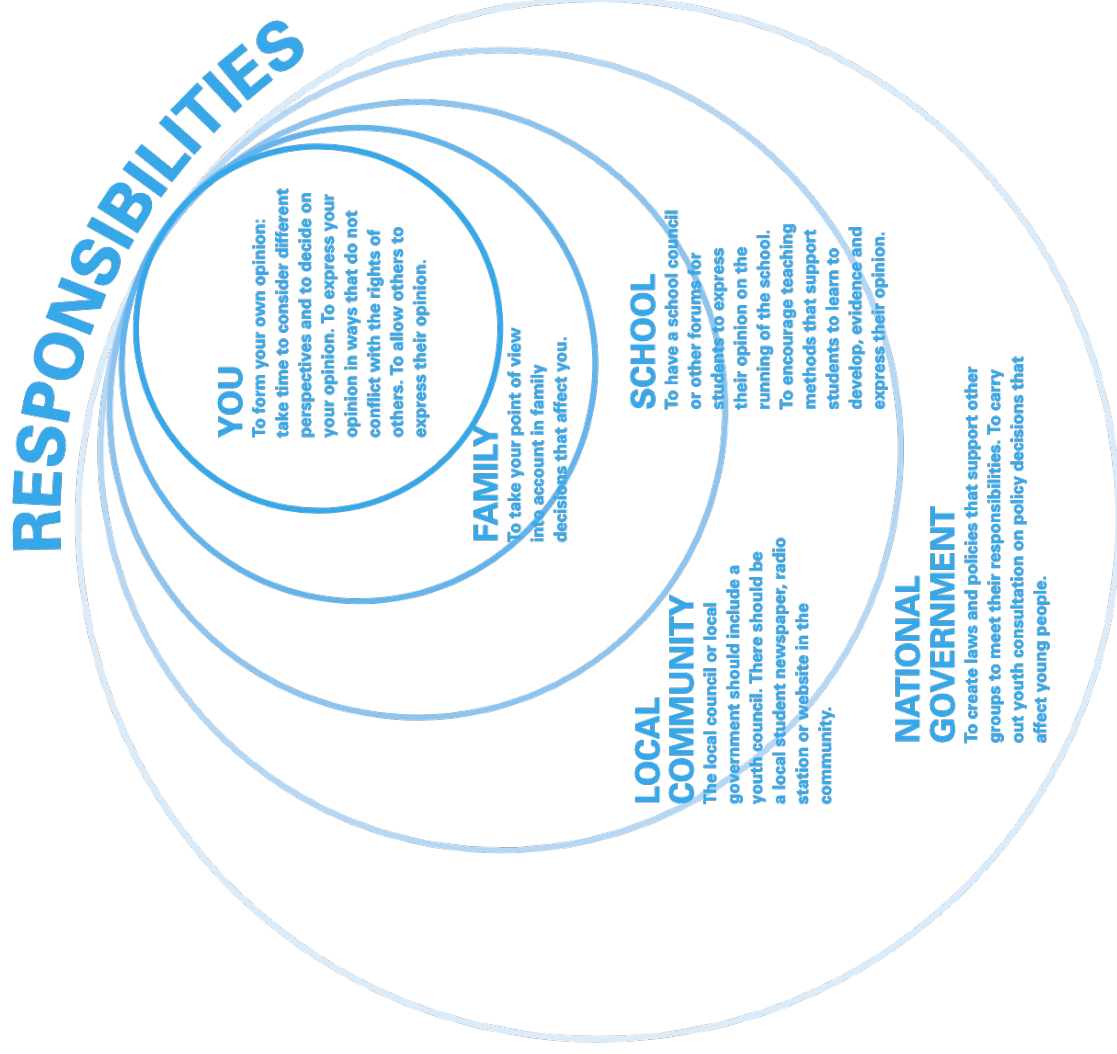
RESPONSIBILITIES

YOU
To form your own opinion: take time to consider different perspectives and to decide on your opinion. To express your opinion in ways that do not conflict with the rights of others. To allow others to express their opinion.

FAMILY
To take your point of view into account in family decisions that affect you.

SCHOOL
To have a school council or other forums for students to express their opinion on the running of the school. To encourage teaching methods that support students to learn to develop, evidence and express their opinion.

LOCAL COMMUNITY
The local council or local government should include a youth council. There should be a local student newspaper, radio station or website in the community.

NATIONAL GOVERNMENT
To create laws and policies that support other groups to meet their responsibilities. To carry out youth consultation on policy decisions that affect young people.